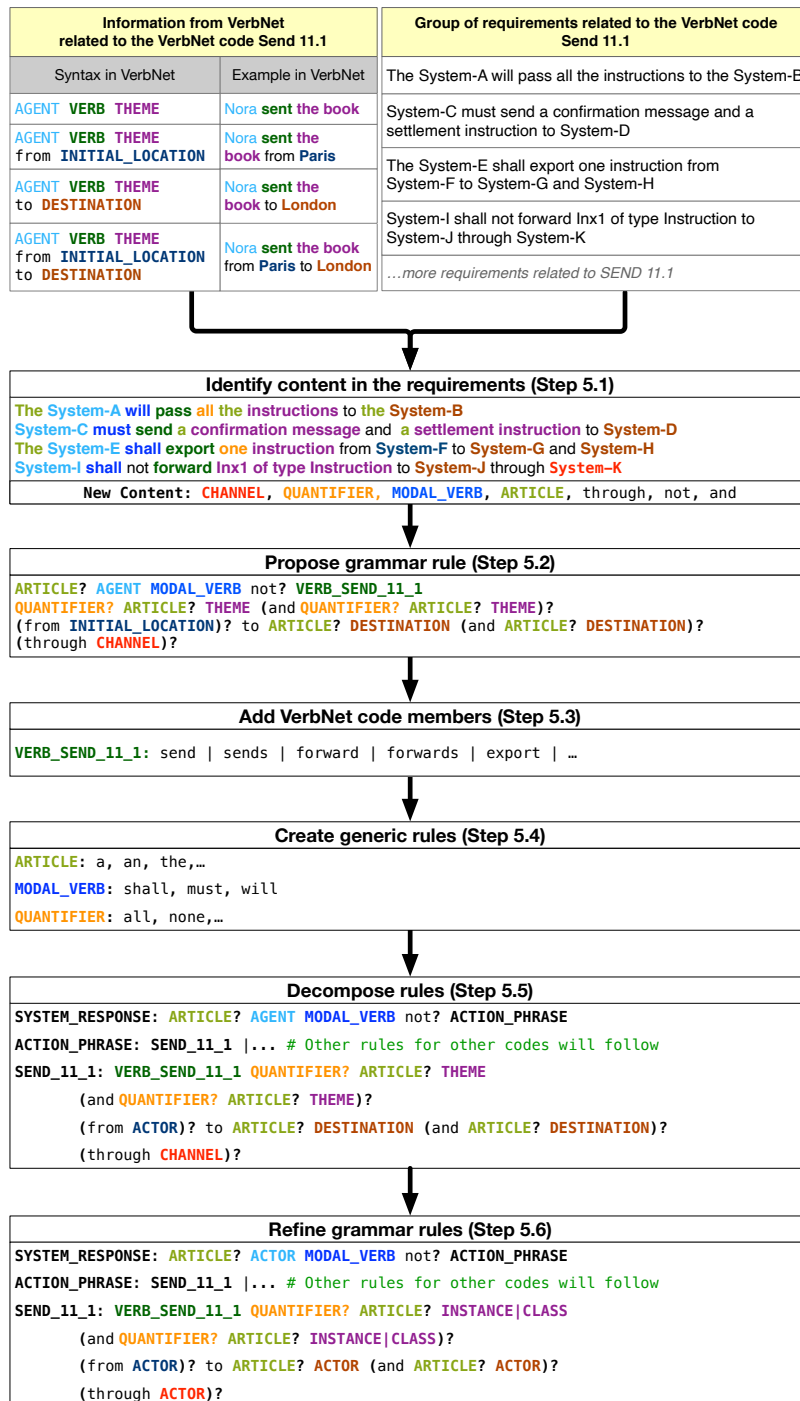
| Information from VerbNet related to the VerbNet code Send 11.1 | |
|---|---|
| Syntax in VerbNet | Example in VerbNet |
| AGENT VERB THEME | Nora sent the book |
| AGENT VERB THEME from INITIAL_LOCATION | Nora sent the book from Paris |
| AGENT VERB THEME to DESTINATION | Nora sent the book to London |
| AGENT VERB THEME from INITIAL_LOCATION to DESTINATION | Nora sent the book from Paris to London |

| Group of requirements related to the VerbNet code Send 11.1 |
|---|
| The System-A will pass all the instructions to the System-B |
| System-C must send a confirmation message and a settlement instruction to System-D |
| The System-E shall export one instruction from System-F to System-G and System-H |
| System-I shall not forward Inx1 of type Instruction to System-J through System-K |
| …more requirements related to SEND 11.1 |

Identify content in the requirements (Step 5.1)

The System-A will pass all the instructions to the System-B
System-C must send a confirmation message and a settlement instruction to System-D
The System-E shall export one instruction from System-F to System-G and System-H
System-I shall not forward Inx1 of type Instruction to System-J through System–K

New Content: CHANNEL, QUANTIFIER, MODAL_VERB, ARTICLE, through, not, and

Propose grammar rule (Step 5.2)

ARTICLE? AGENT MODAL_VERB not? VERB_SEND_11_1
QUANTIFIER? ARTICLE? THEME (and QUANTIFIER? ARTICLE? THEME)?
(from INITIAL_LOCATION)? to ARTICLE? DESTINATION (and ARTICLE? DESTINATION)?
(through CHANNEL)?

Add VerbNet code members (Step 5.3)

VERB_SEND_11_1: send | sends | forward | forwards | export | …

Create generic rules (Step 5.4)

ARTICLE: a, an, the,…
MODAL_VERB: shall, must, will
QUANTIFIER: all, none,…

Decompose rules (Step 5.5)

SYSTEM_RESPONSE: ARTICLE? AGENT MODAL_VERB not? ACTION_PHRASE
ACTION_PHRASE: SEND_11_1 |... # Other rules for other codes will follow
SEND_11_1: VERB_SEND_11_1 QUANTIFIER? ARTICLE? THEME
(and QUANTIFIER? ARTICLE? THEME)?
(from ACTOR)? to ARTICLE? DESTINATION (and ARTICLE? DESTINATION)?
(through CHANNEL)?

Refine grammar rules (Step 5.6)

SYSTEM_RESPONSE: ARTICLE? ACTOR MODAL_VERB not? ACTION_PHRASE
ACTION_PHRASE: SEND_11_1 |... # Other rules for other codes will follow
SEND_11_1: VERB_SEND_11_1 QUANTIFIER? ARTICLE? INSTANCE|CLASS
(and QUANTIFIER? ARTICLE? INSTANCE|CLASS)?
(from ACTOR)? to ARTICLE? ACTOR (and ARTICLE? ACTOR)?
(through ACTOR)?